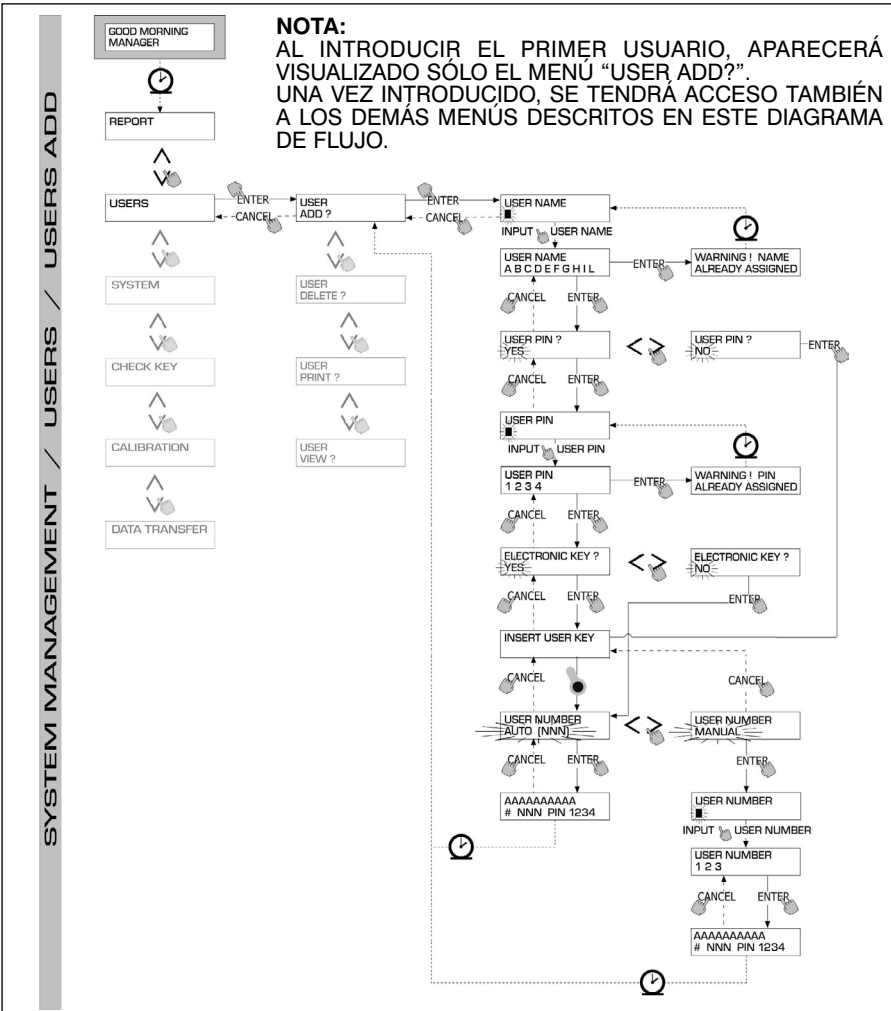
SYSTEM MANAGEMENT / USERS / USERS ADD

NOTA:
AL INTRODUCIR EL PRIMER USUARIO, APARECERÁ VISUALIZADO SÓLO EL MENÚ "USER ADD?".
UNA VEZ INTRODUCIDO, SE TENDRÁ ACCESO TAMBIÉN A LOS DEMÁS MENÚS DESCRITOS EN ESTE DIAGRAMA DE FLUJO.

GOOD MORNING MANAGER

REPORT

USERS

SYSTEM

CHECK KEY

CALIBRATION

DATA TRANSFER

ENTER
CANCEL

USER ADD ?

USER DELETE ?

USER PRINT ?

USER VIEW ?

ENTER
CANCEL

USER NAME

INPUT USER NAME

USER NAME
A B C D E F G H I L

ENTER

WARNING ! NAME ALREADY ASSIGNED

CANCEL ENTER

USER PIN ?
YES

USER PIN ?
NO

ENTER

CANCEL ENTER

USER PIN

INPUT USER PIN

USER PIN
1 2 3 4

ENTER

WARNING ! PIN ALREADY ASSIGNED

CANCEL ENTER

ELECTRONIC KEY ?
YES

ELECTRONIC KEY ?
NO

ENTER

CANCEL ENTER

INSERT USER KEY

CANCEL

CANCEL

USER NUMBER
AUTO (NNN)

USER NUMBER
MANUAL

CANCEL ENTER

ENTER

AAAAAAAAAA
# NNN PIN 1234

USER NUMBER

INPUT USER NUMBER

USER NUMBER
1 2 3

CANCEL ENTER

AAAAAAAAAA
# NNN PIN 1234